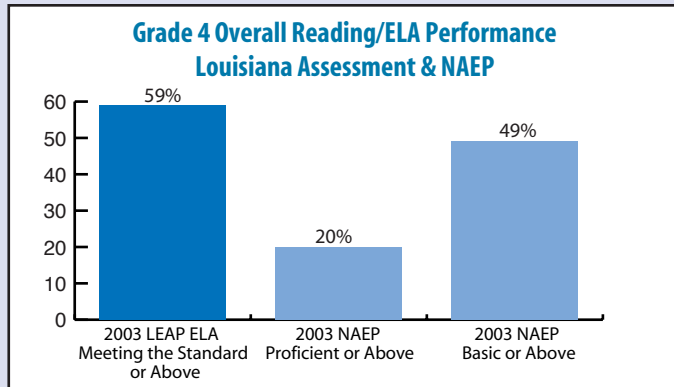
Grade 4 Overall Reading/ELA Performance
Louisiana Assessment & NAEP

60
50
40
30
20
10
0

59%
20%
49%

2003 LEAP ELA Meeting the Standard or Above
2003 NAEP Proficient or Above
2003 NAEP Basic or Above